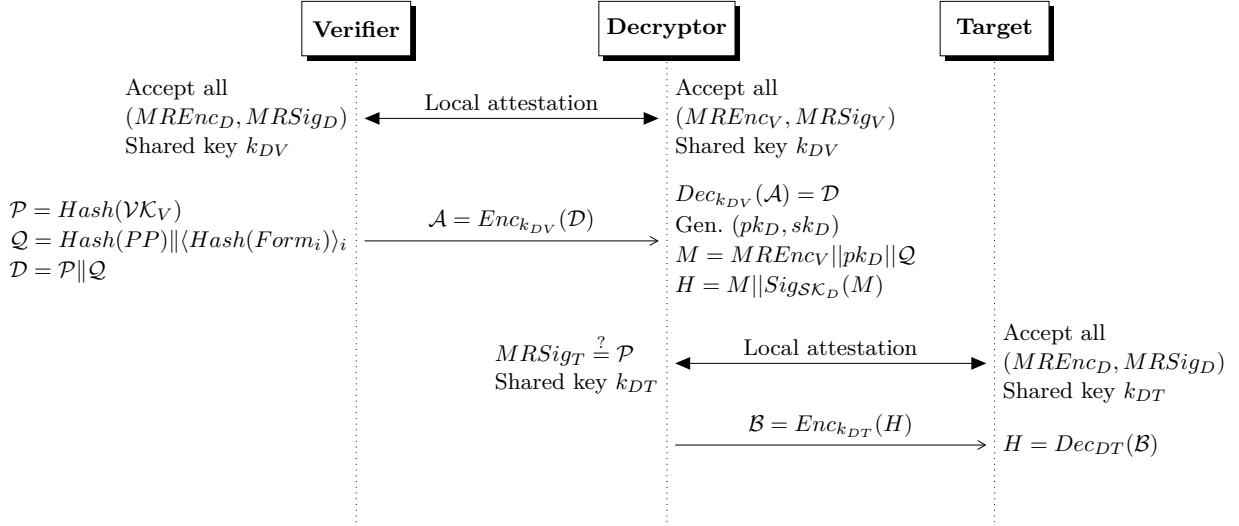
Verifier

Decryptor

Target

Accept all $(MREnc_D, MRSig_D)$ Shared key $k_{DV}$

Local attestation

Accept all $(MREnc_V, MRSig_V)$ Shared key $k_{DV}$

$\mathcal{P} = Hash(\mathcal{VK}_V)$
$\mathcal{Q} = Hash(PP) \| \langle Hash(Form_i) \rangle_i$
$\mathcal{D} = \mathcal{P} \| \mathcal{Q}$

$\mathcal{A} = Enc_{k_{DV}}(\mathcal{D})$

$Dec_{k_{DV}}(\mathcal{A}) = \mathcal{D}$
Gen. $(pk_D, sk_D)$
$M = MREnc_V || pk_D || \mathcal{Q}$
$H = M || Sig_{\mathcal{SK}_D}(M)$

$MRSig_T \stackrel{?}{=} \mathcal{P}$
Shared key $k_{DT}$

Local attestation

Accept all $(MREnc_D, MRSig_D)$ Shared key $k_{DT}$

$\mathcal{B} = Enc_{k_{DT}}(H)$

$H = Dec_{DT}(\mathcal{B})$